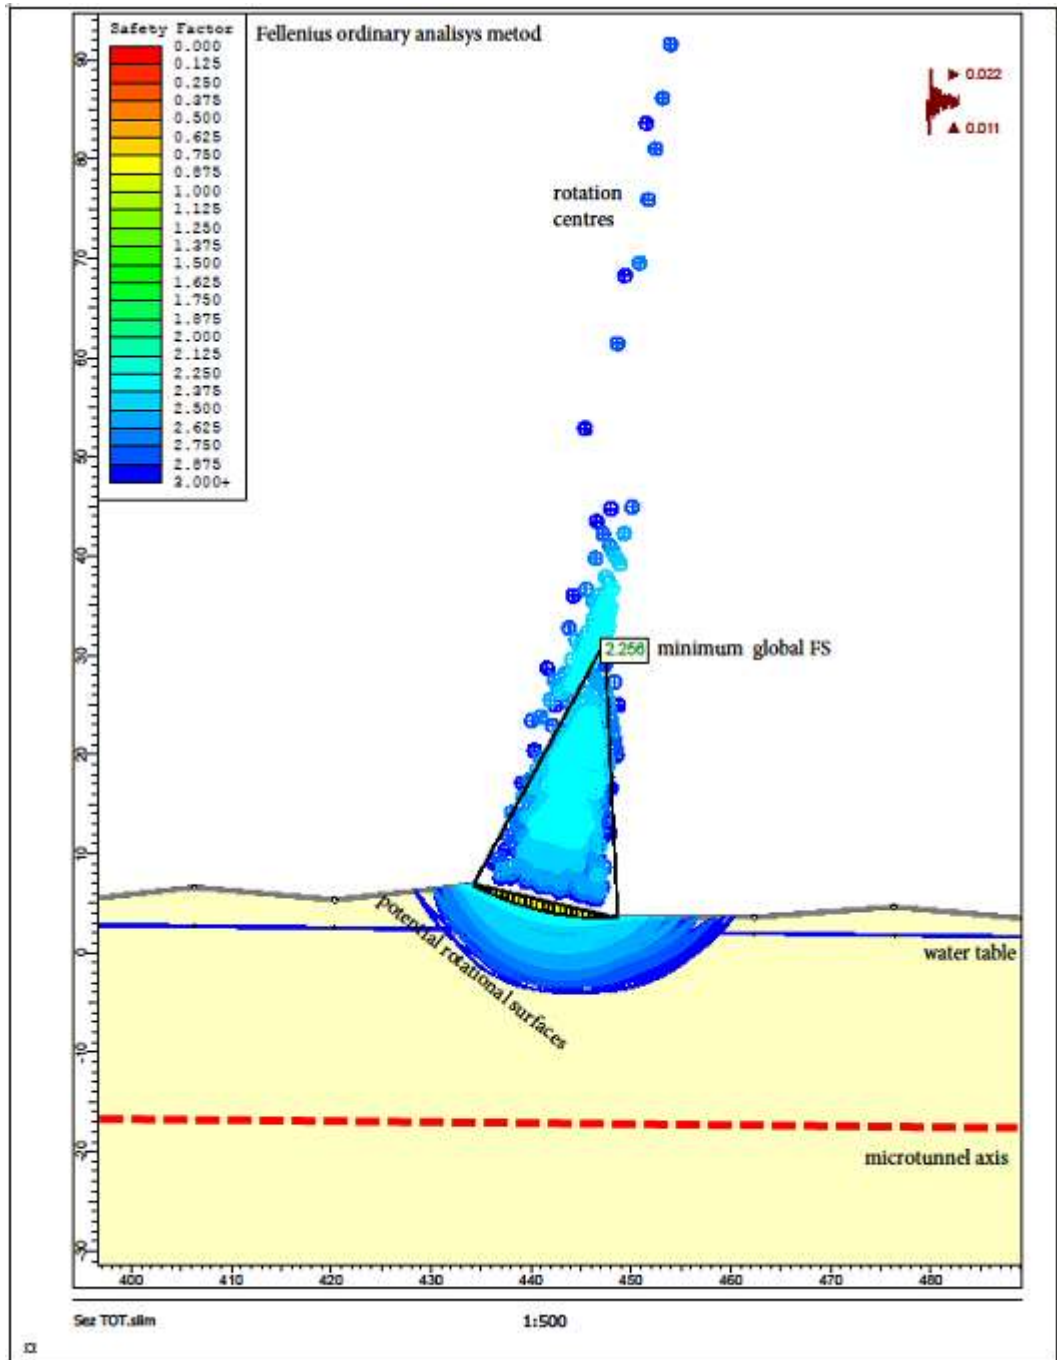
Safety Factor
0.000
0.125
0.250
0.375
0.500
0.625
0.750
0.875
1.000
1.125
1.250
1.375
1.500
1.625
1.750
1.875
2.000
2.125
2.250
2.375
2.500
2.625
2.750
2.875
3.000+

Fellenius ordinary analisys metod

0.022
0.011

rotation centres

2.256 minimum global FS

potential rotational surfaces

water table

microtunnel axis

90
80
70
60
50
40
30
20
10
0
-10
-20
-30

400 410 420 430 440 450 460 470 480

Sez TOT.slim

1:500